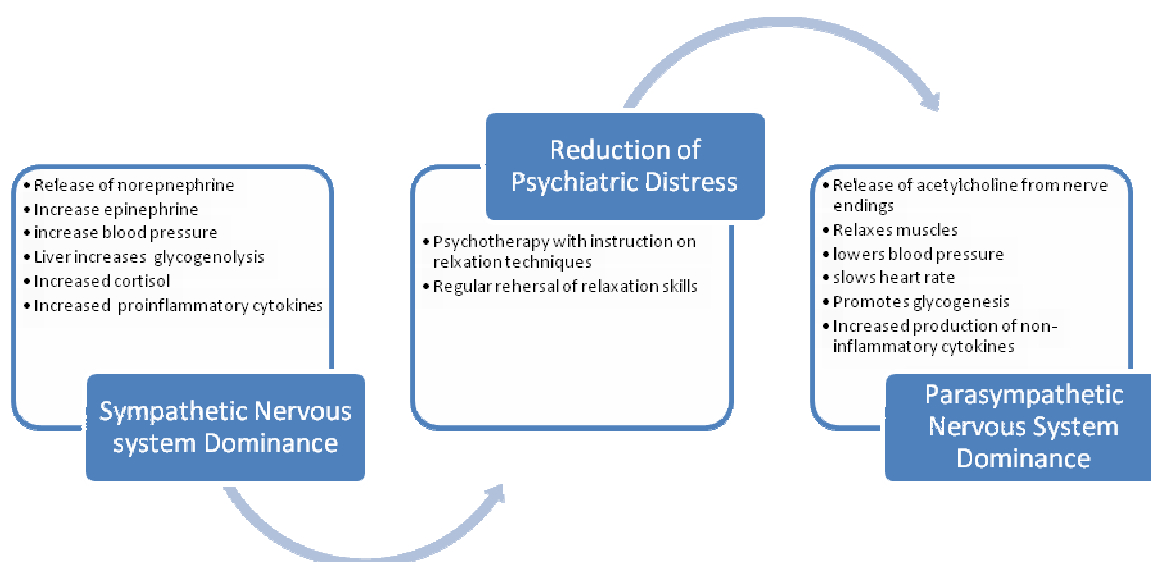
• Release of norepnephrine
• Increase epinephrine
• increase blood pressure
• Liver increases glycogenolysis
• Increased cortisol
• Increased proinflammatory cytokines

Sympathetic Nervous system Dominance

Reduction of Psychiatric Distress

• Psychotherapy with instruction on relxation techniques
• Regular rehersal of relaxation skills

• Release of acetylcholine from nerve endings
• Relaxes muscles
• lowers blood pressure
• slows heart rate
• Promotes glycogenesis
• Increased production of non-inflammatory cytokines

Parasympathetic Nervous System Dominance